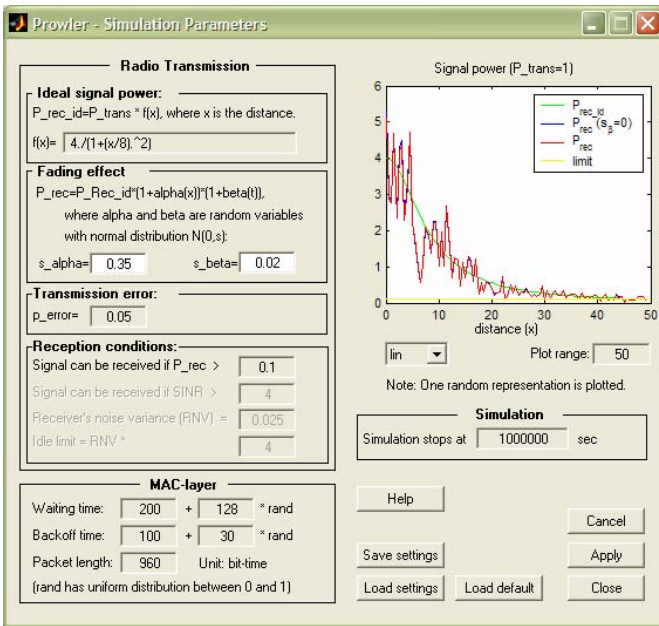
Prowler - Simulation Parameters

Radio Transmission

Ideal signal power:
P_rec_id=P_trans * f(x), where x is the distance.
f(x)= 4./(1+(x/8).^2)

Fading effect
P_rec=P_Rec_id*(1+alpha(x))*(1+beta(t)),
where alpha and beta are random variables
with normal distribution N(0,s):
s_alpha= 0.35 s_beta= 0.02

Transmission error:
p_error= 0.05

Reception conditions:
Signal can be received if P_rec > 0.1
Signal can be received if SINR > 4
Receiver's noise variance (RNV) = 0.025
Idle limit = RNV * 4

Signal power (P_trans=1)

$P_{rec\_id}$
$P_{rec}(s_{\beta}=0)$
$P_{rec}$
limit

6
5
4
3
2
1
0
0 10 20 30 40 50
distance (x)

lin
Plot range: 50
Note: One random representation is plotted.

Simulation
Simulation stops at 1000000 sec

MAC-layer
Waiting time: 200 + 128 * rand
Backoff time: 100 + 30 * rand
Packet length: 960 Unit: bit-time
(rand has uniform distribution between 0 and 1)

Help
Cancel
Save settings
Apply
Load settings
Load default
Close